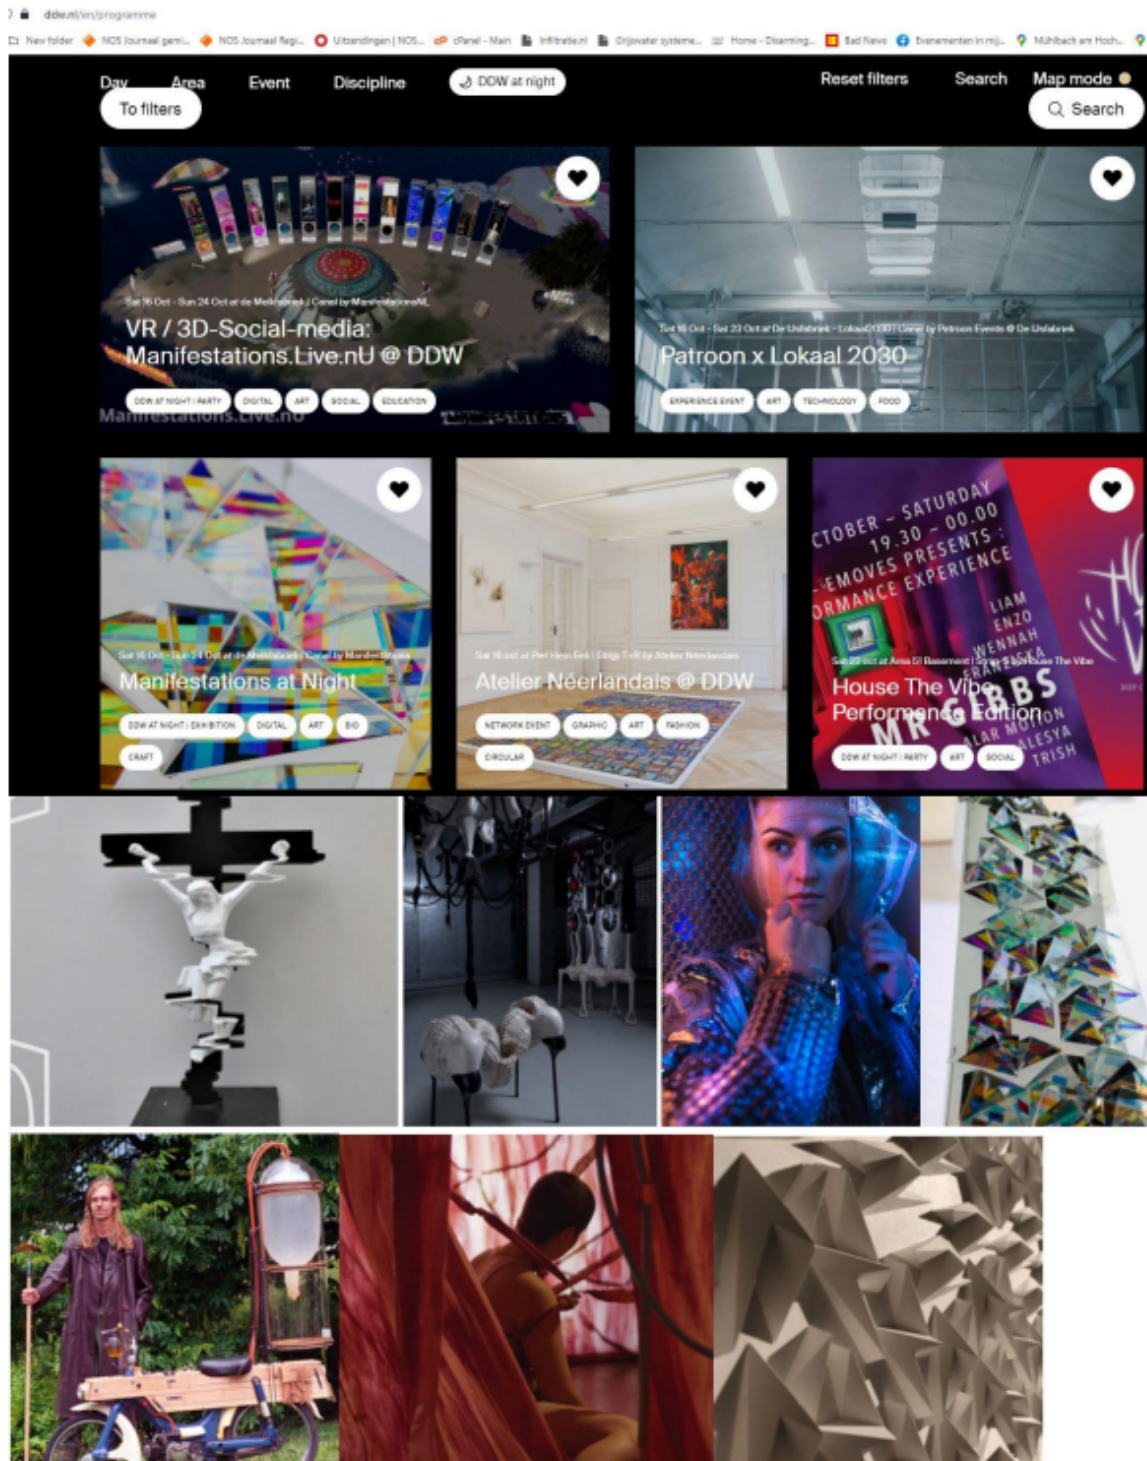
ddw.nl/en/programme

New folder NOS Journaal gemi... NOS Journaal Regi... Uitzendingen | NOS... cPanel - Main Infiltratie.nl Grijswater systeme... Home - Dlearning... Bad News Evenementen in mij... Mühlbach am Hoch...

Day Area Event Discipline DDW at night Reset filters Search Map mode

To filters

Search

Sat 16 Oct - Sun 24 Oct at de Melkfabriek | Canal by ManifestationsNL

VR / 3D-Social-media: Manifestations.Live.nU @ DDW

DDW AT NIGHT | PARTY DIGITAL ART SOCIAL EDUCATION

Manifestations.Live.nu

Sat 16 Oct - Sat 23 Oct at De Ustfabriek - Lokaal2030 | Canal by Patroon Events @ De Ustfabriek

Patroon x Lokaal 2030

EXPERIENCE EVENT ART TECHNOLOGY FOOD

Sat 16 Oct - Sun 24 Oct at de Melkfabriek | Canal by Manifestations

Manifestations at Night

DDW AT NIGHT | EXHIBITION DIGITAL ART BIO CRAFT

Sat 16 oct at Piet Hein Eek | Strijp T+R by Atelier Néerlandais

Atelier Néerlandais @ DDW

NETWORK EVENT GRAPHIC ART FASHION CIRCULAR

CTOBER - SATURDAY 19.30 - 00.00 EMOVES PRESENTS : ORMANCE EXPERIENCE LIAM ENZO WENNAH FRANCESKA MR GIBBS ALAR MOTION ALESYA TRISH

Sat 23 oct at Area 51 Basement | Strijp S by House The Vibe

House The Vibe Performance Edition

DDW AT NIGHT | PARTY ART SOCIAL